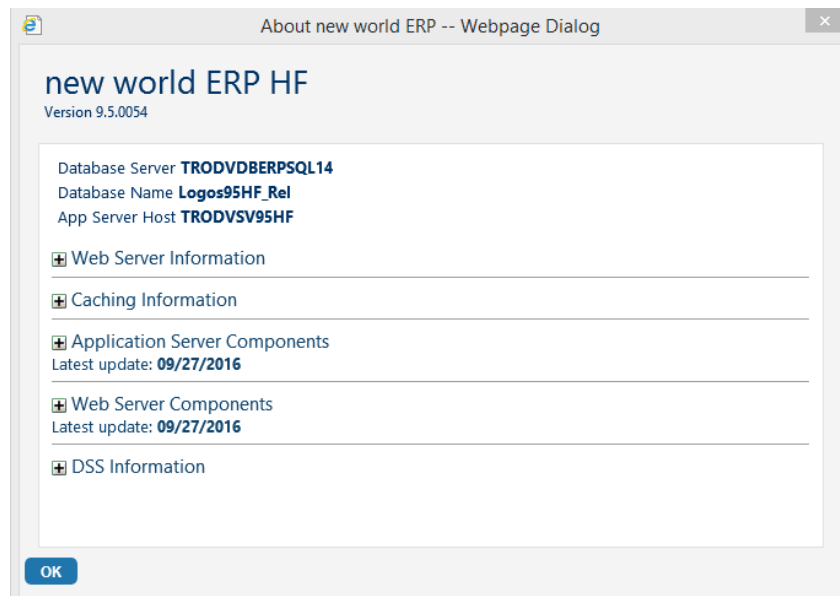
About new world ERP -- Webpage Dialog

new world ERP HF
Version 9.5.0054

Database Server TRODVDBERPSQL14
Database Name Logos95HF_Rel
App Server Host TRODVSV95HF

Web Server Information

Caching Information

Application Server Components
Latest update: 09/27/2016

Web Server Components
Latest update: 09/27/2016

DSS Information

OK